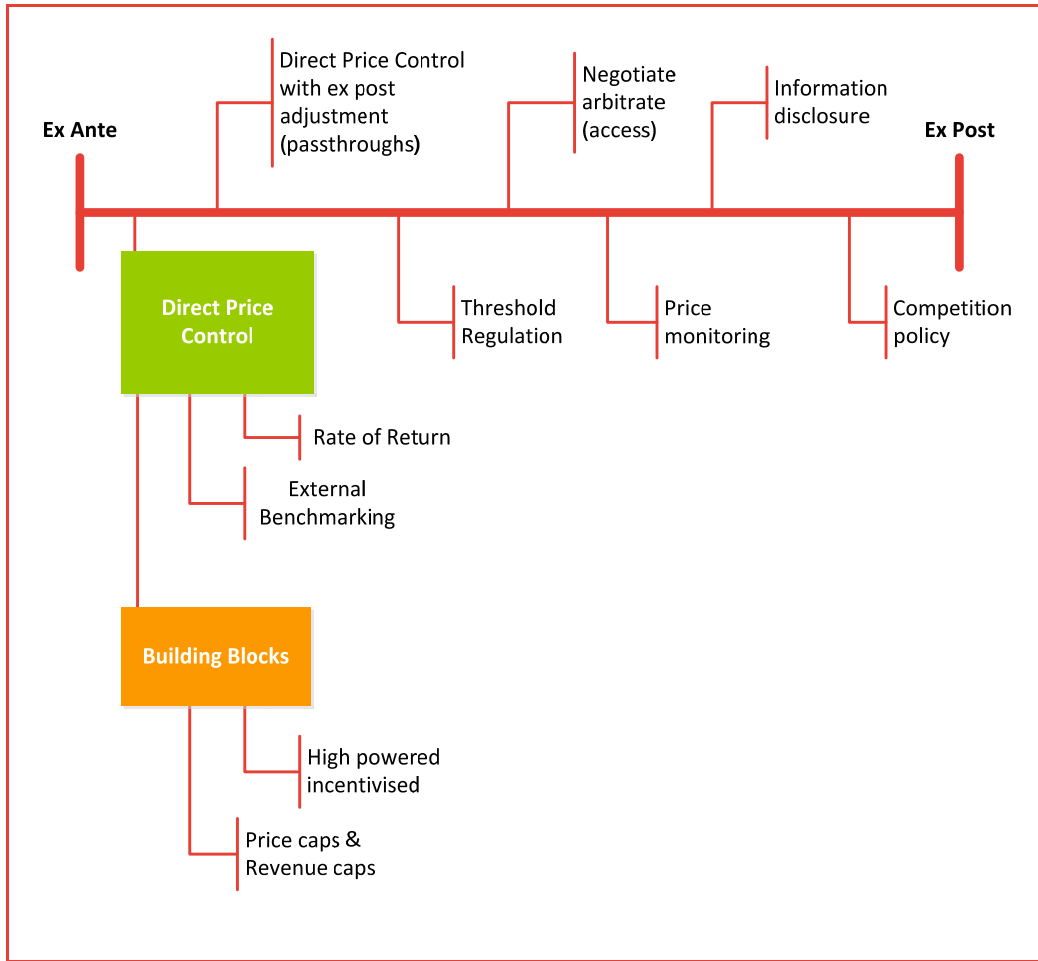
Ex Ante

Direct Price Control with ex post adjustment (passthroughs)

Negotiate arbitrate (access)

Information disclosure

Ex Post

Direct Price Control

Threshold Regulation

Price monitoring

Competition policy

Rate of Return

External Benchmarking

Building Blocks

High powered incentivised

Price caps & Revenue caps